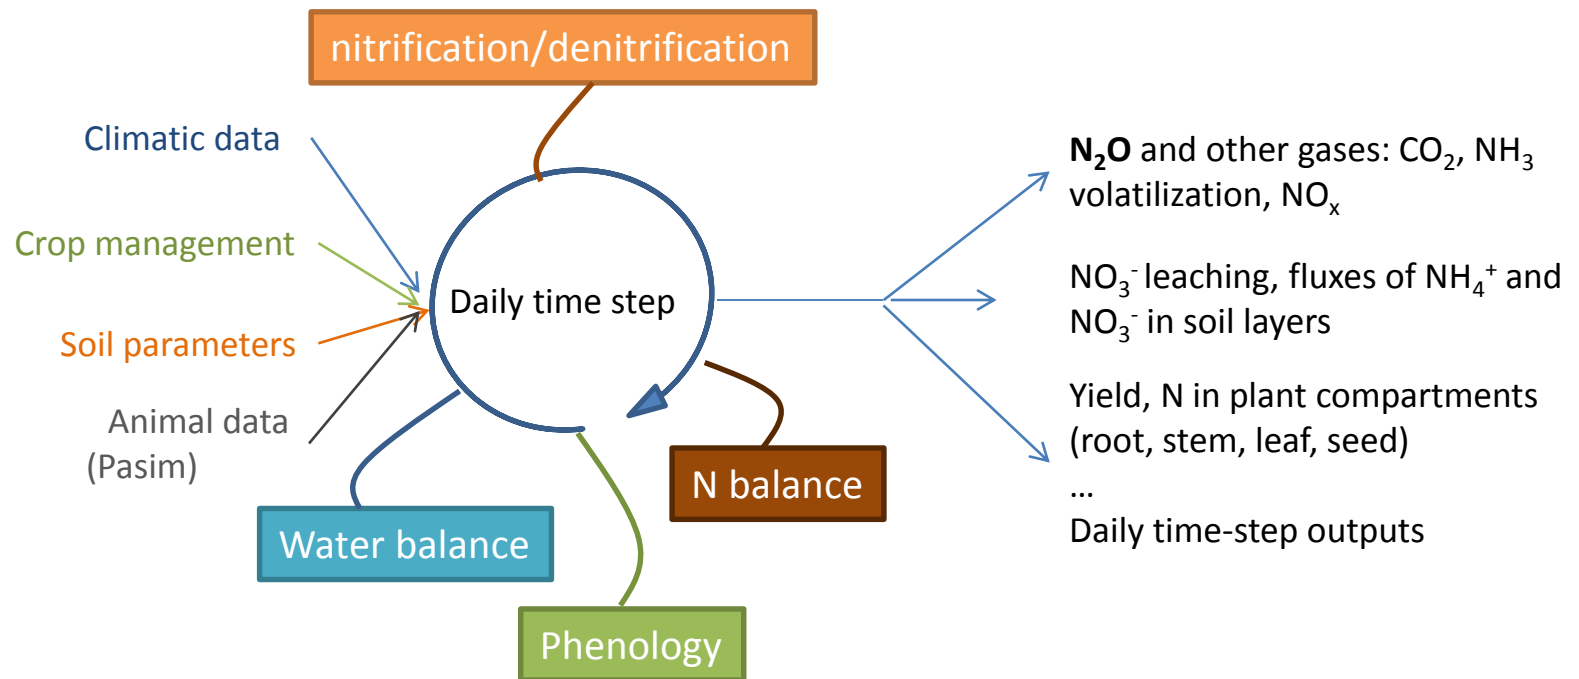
nitrification/denitrification

Climatic data

Crop management

Soil parameters

Animal data (Pasim)

Daily time step

Water balance

Phenology

N balance

$N_2O$ and other gases: $CO_2$, $NH_3$ volatilization, $NO_x$

$NO_3^-$ leaching, fluxes of $NH_4^+$ and $NO_3^-$ in soil layers

Yield, N in plant compartments (root, stem, leaf, seed)

…

Daily time-step outputs